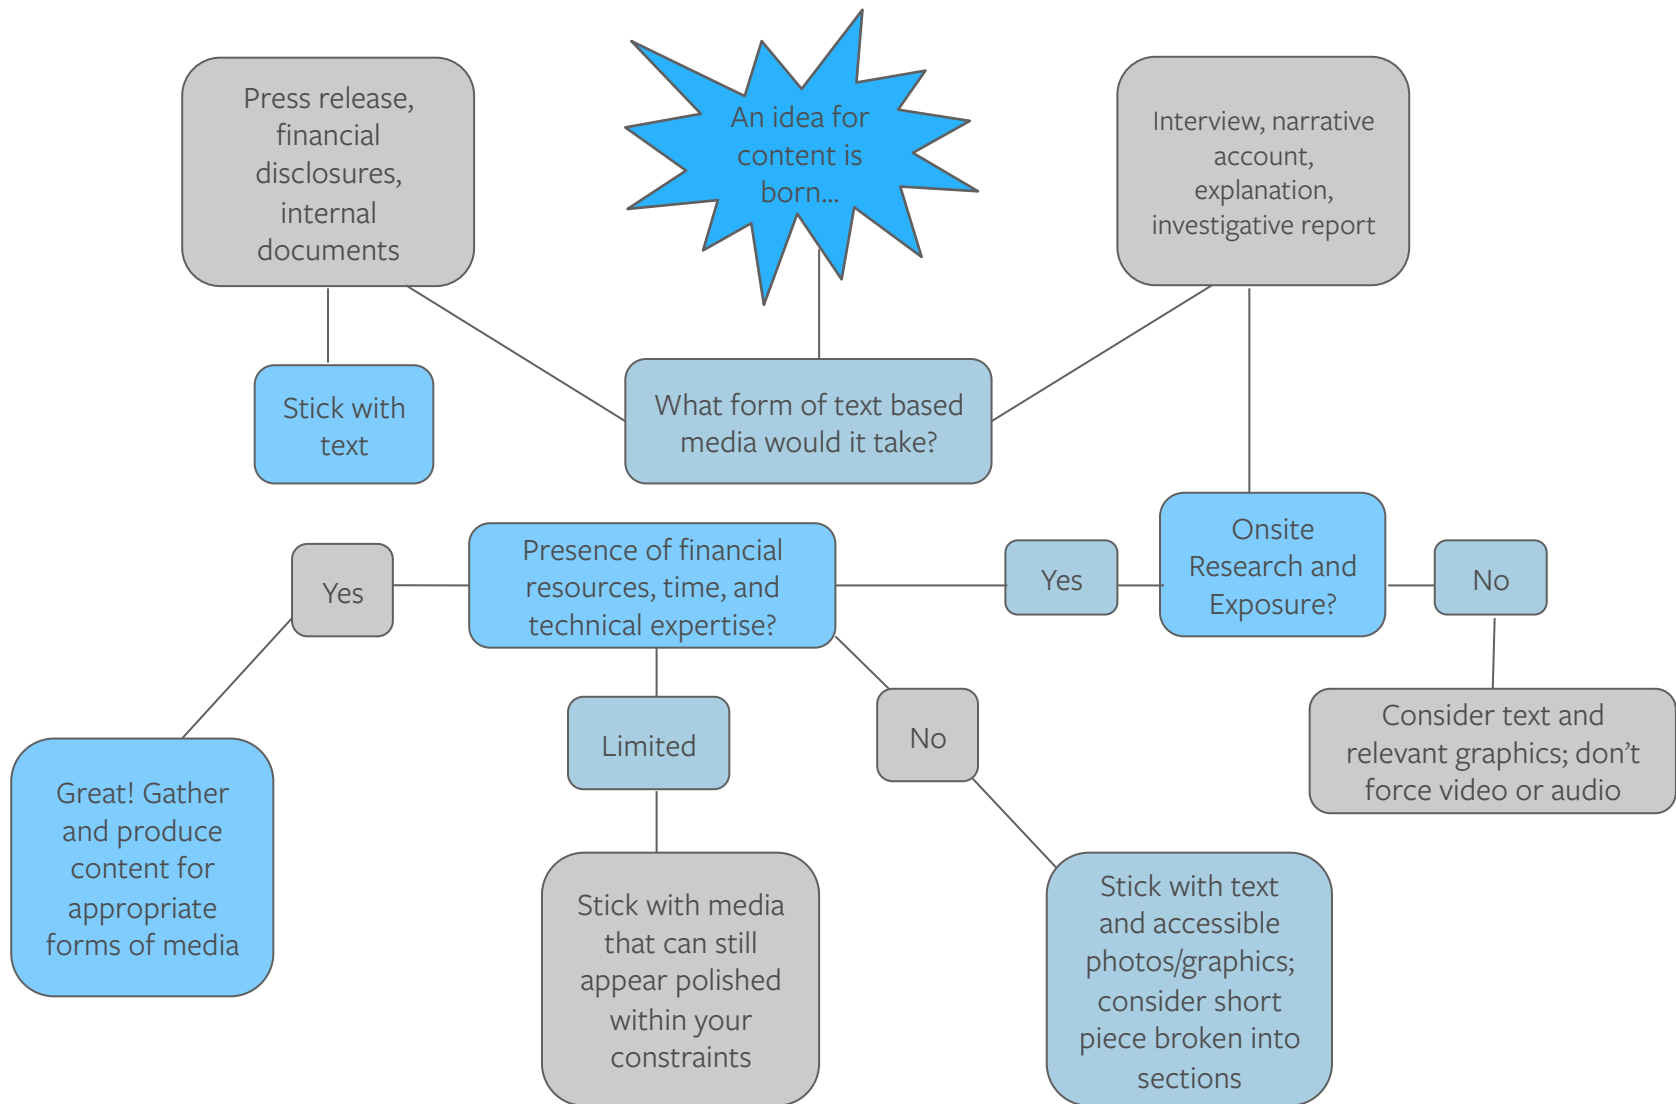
Press release, financial disclosures, internal documents

An idea for content is born...

Interview, narrative account, explanation, investigative report

Stick with text

What form of text based media would it take?

Yes

Presence of financial resources, time, and technical expertise?

Yes

Onsite Research and Exposure?

No

Limited

No

Consider text and relevant graphics; don’t force video or audio

Great! Gather and produce content for appropriate forms of media

Stick with media that can still appear polished within your constraints

Stick with text and accessible photos/graphics; consider short piece broken into sections